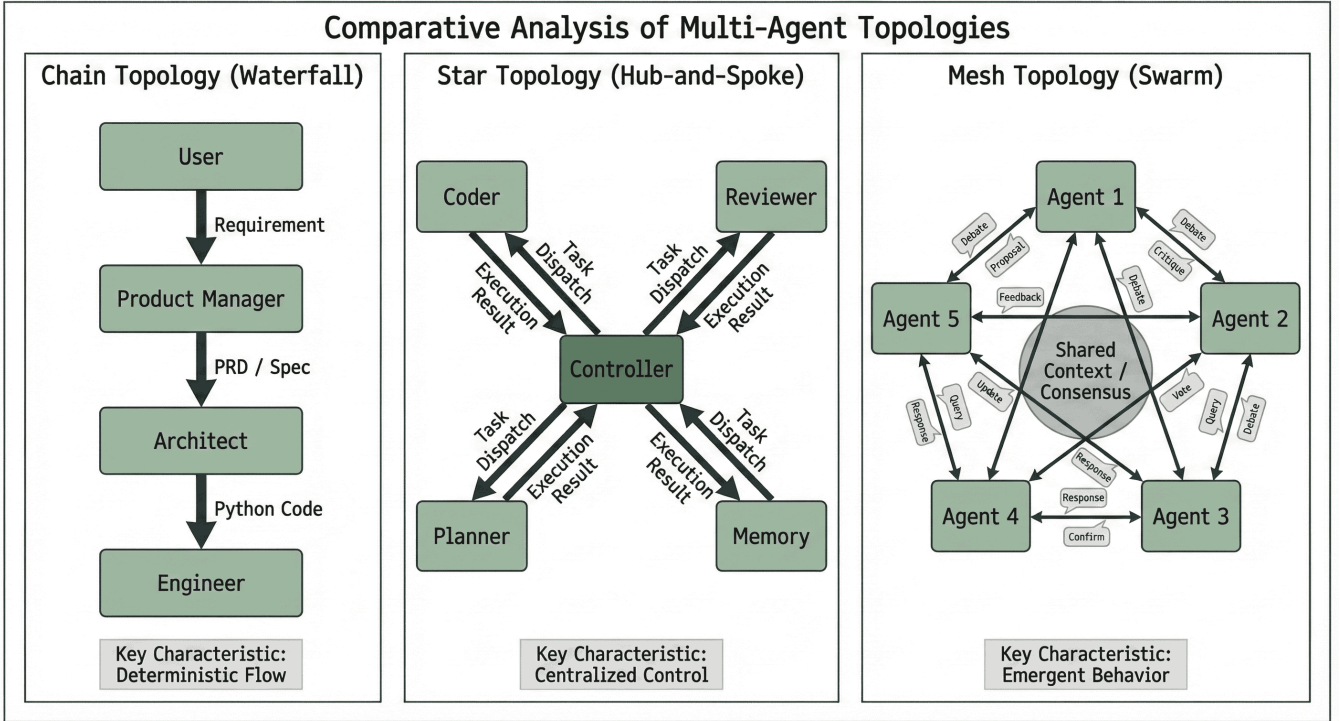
Comparative Analysis of Multi-Agent Topologies

Chain Topology (Waterfall)

User

Requirement

Product Manager

PRD / Spec

Architect

Python Code

Engineer

Key Characteristic: Deterministic Flow

Star Topology (Hub-and-Spoke)

Coder

Task Dispatch

Execution Result

Reviewer

Task Dispatch

Execution Result

Controller

Task Dispatch

Execution Result

Task Dispatch

Execution Result

Planner

Memory

Key Characteristic: Centralized Control

Mesh Topology (Swarm)

Agent 1

Debate

Proposal

Debate

Critique

Debate

Feedback

Agent 5

Agent 2

Shared Context / Consensus

Update

Query

Response

Vote

Query

Debate

Response

Agent 4

Response

Confirm

Agent 3

Key Characteristic: Emergent Behavior